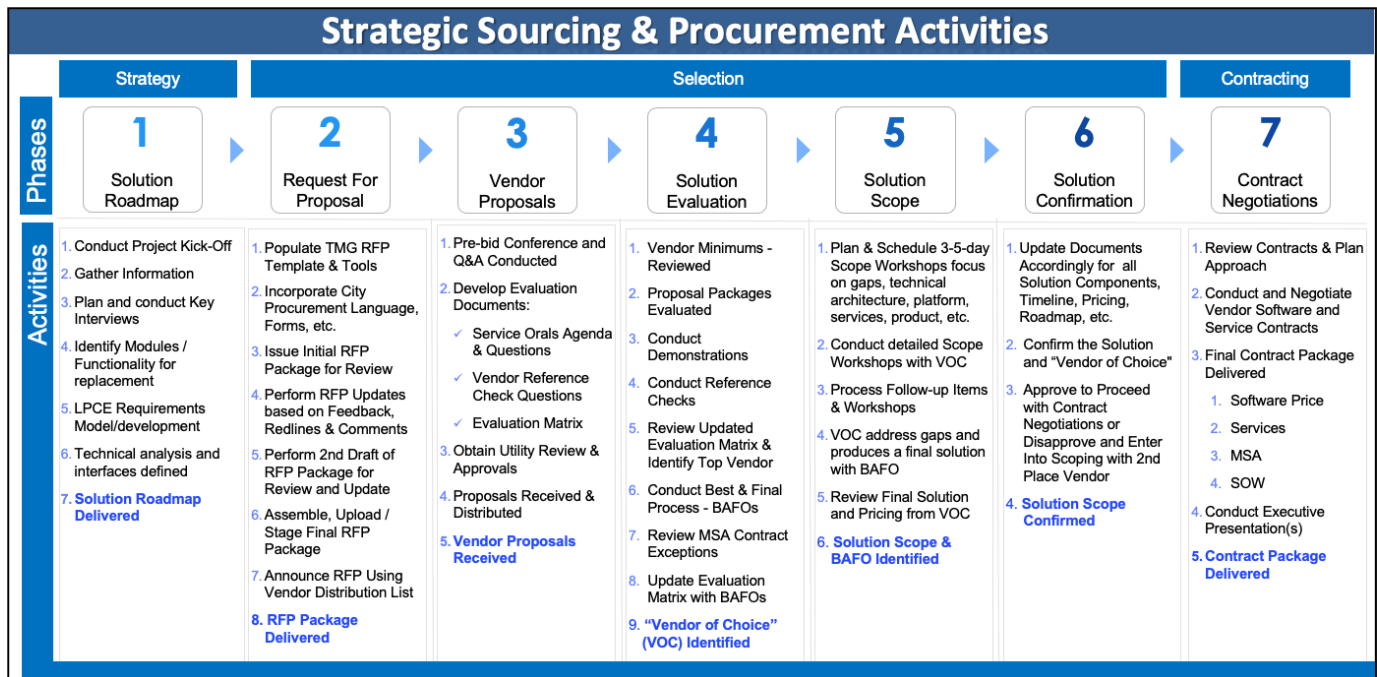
Strategic Sourcing & Procurement Activities

Strategy

Selection

Contracting

Phases

1
Solution Roadmap

2
Request For Proposal

3
Vendor Proposals

4
Solution Evaluation

5
Solution Scope

6
Solution Confirmation

7
Contract Negotiations

Activities

1. Conduct Project Kick-Off
2. Gather Information
3. Plan and conduct Key Interviews
4. Identify Modules / Functionality for replacement
5. LPCE Requirements Model/development
6. Technical analysis and interfaces defined
7. Solution Roadmap Delivered

1. Populate TMG RFP Template & Tools
2. Incorporate City Procurement Language, Forms, etc.
3. Issue Initial RFP Package for Review
4. Perform RFP Updates based on Feedback, Redlines & Comments
5. Perform 2nd Draft of RFP Package for Review and Update
6. Assemble, Upload / Stage Final RFP Package
7. Announce RFP Using Vendor Distribution List
8. RFP Package Delivered

1. Pre-bid Conference and Q&A Conducted
2. Develop Evaluation Documents:
✓ Service Orals Agenda & Questions
✓ Vendor Reference Check Questions
✓ Evaluation Matrix
3. Obtain Utility Review & Approvals
4. Proposals Received & Distributed
5. Vendor Proposals Received

1. Vendor Minimums - Reviewed
2. Proposal Packages Evaluated
3. Conduct Demonstrations
4. Conduct Reference Checks
5. Review Updated Evaluation Matrix & Identify Top Vendor
6. Conduct Best & Final Process - BAFOs
7. Review MSA Contract Exceptions
8. Update Evaluation Matrix with BAFOs
9. "Vendor of Choice" (VOC) Identified

1. Plan & Schedule 3-5-day Scope Workshops focus on gaps, technical architecture, platform, services, product, etc.
2. Conduct detailed Scope Workshops with VOC
3. Process Follow-up Items & Workshops
4. VOC address gaps and produces a final solution with BAFO
5. Review Final Solution and Pricing from VOC
6. Solution Scope & BAFO Identified

1. Update Documents Accordingly for all Solution Components, Timeline, Pricing, Roadmap, etc.
2. Confirm the Solution and "Vendor of Choice"
3. Approve to Proceed with Contract Negotiations or Disapprove and Enter Into Scoping with 2nd Place Vendor
4. Solution Scope Confirmed

1. Review Contracts & Plan Approach
2. Conduct and Negotiate Vendor Software and Service Contracts
3. Final Contract Package Delivered
1. Software Price
2. Services
3. MSA
4. SOW
4. Conduct Executive Presentation(s)
5. Contract Package Delivered